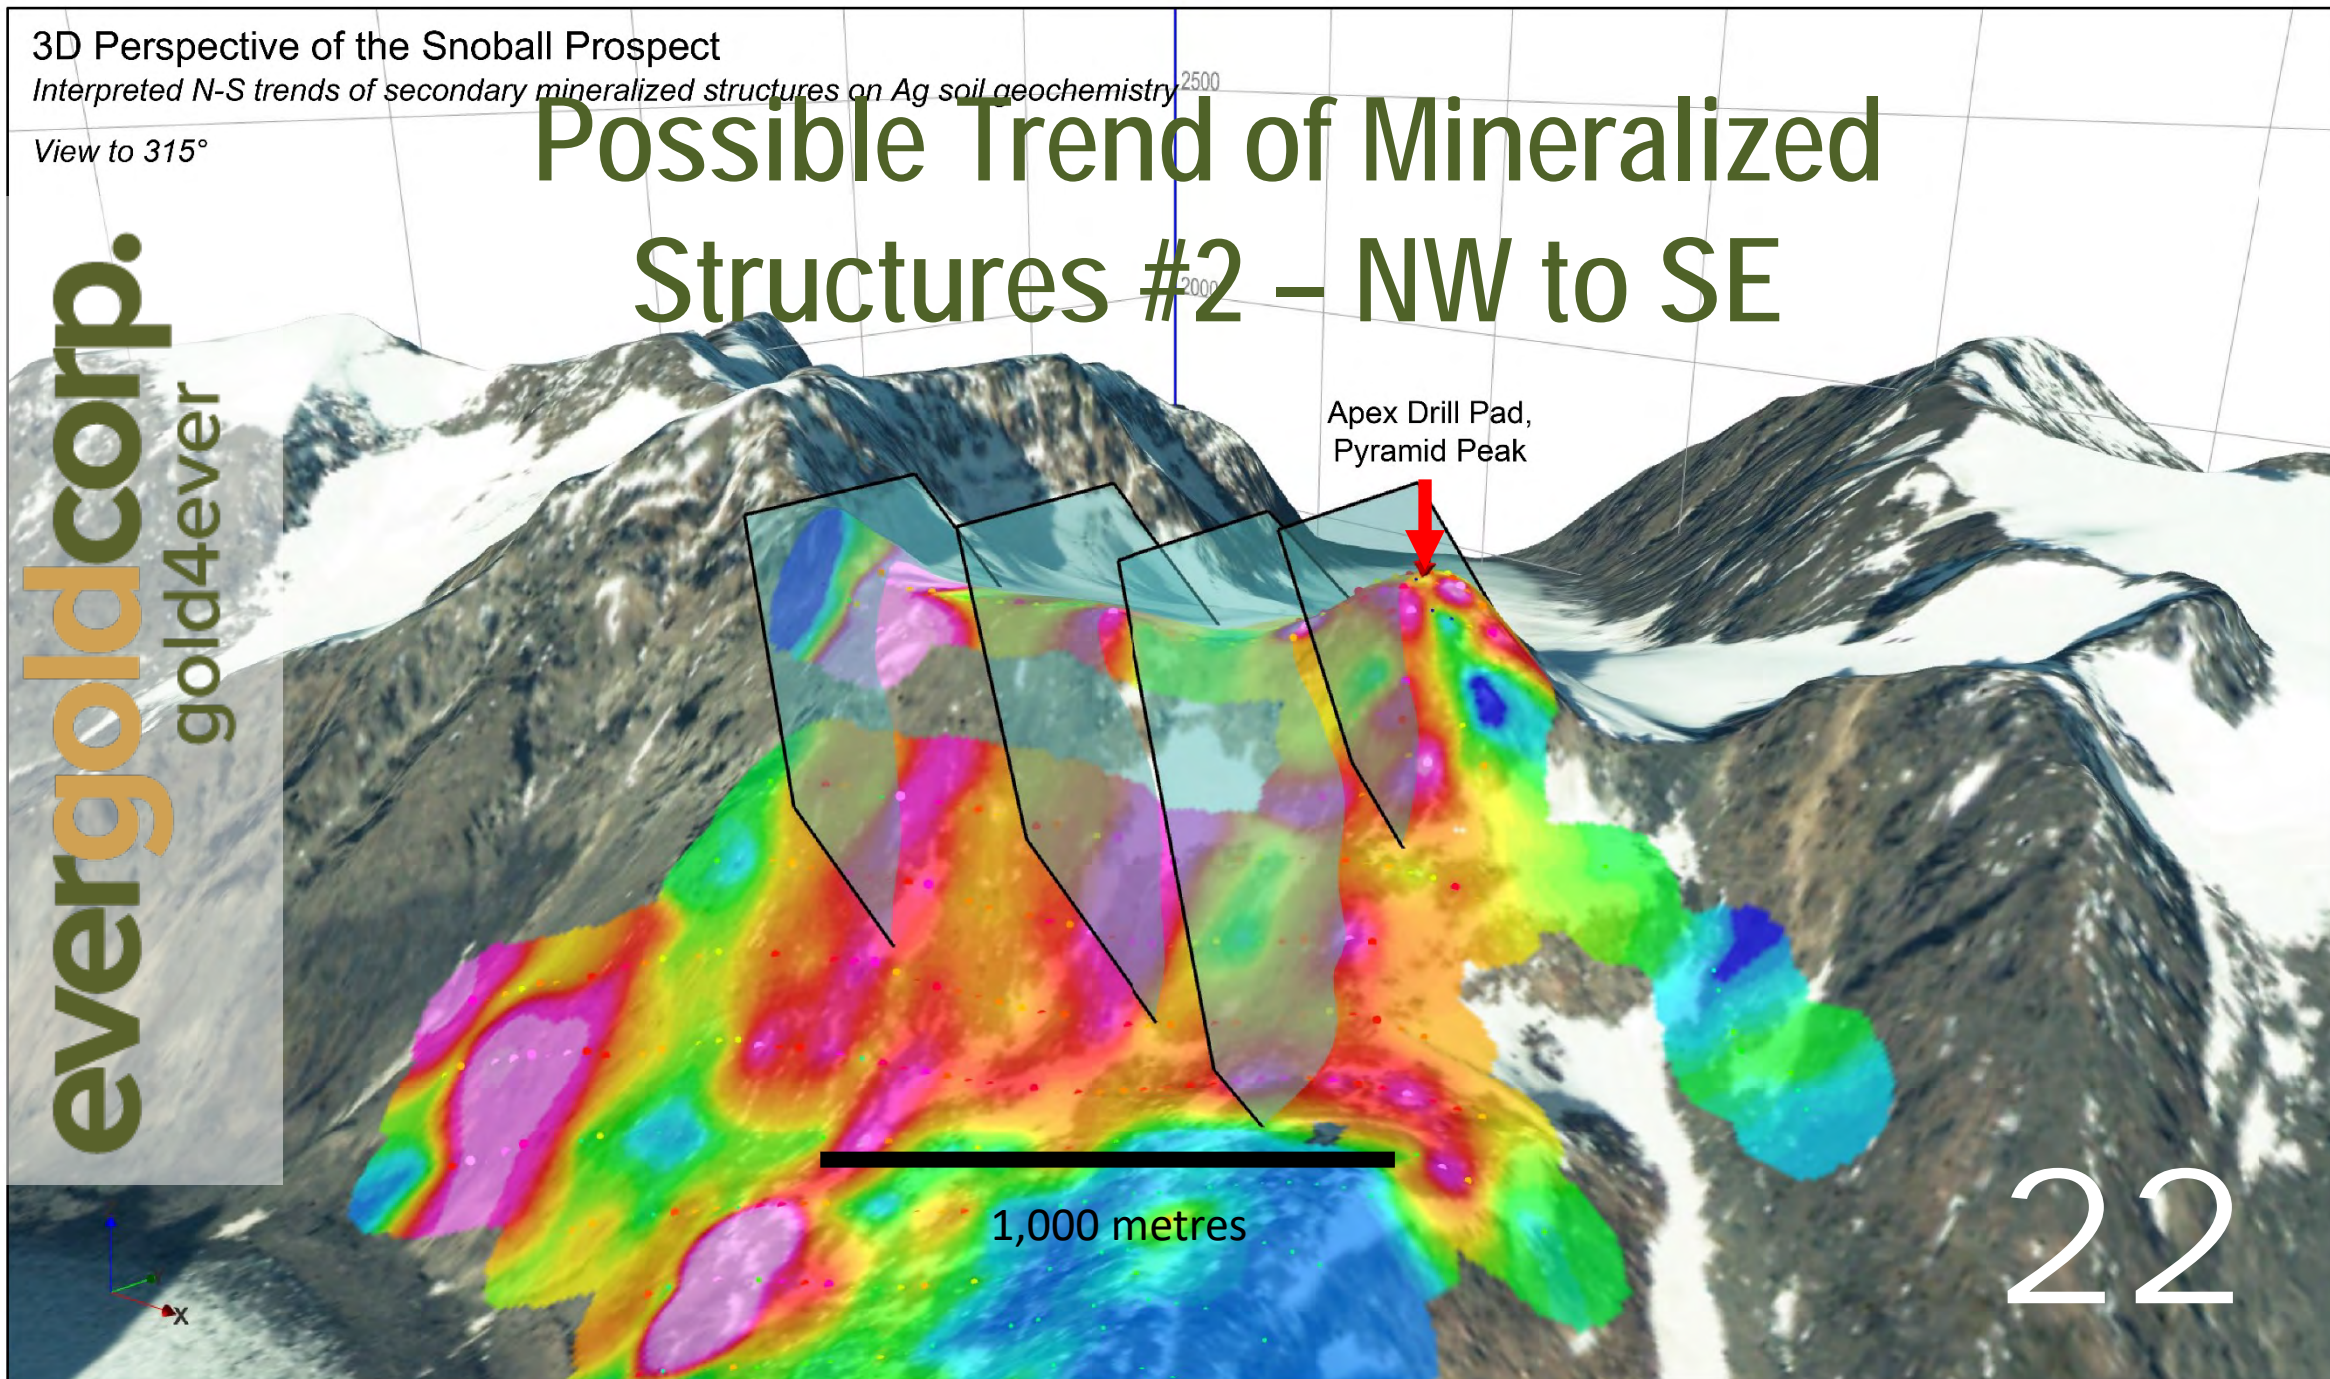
3D Perspective of the Snoball Prospect
Interpreted N-S trends of secondary mineralized structures on Ag soil geochemistry

View to 315°

2500

Possible Trend of Mineralized Structures #2 – NW to SE

2000

evergoldcorp.
gold4ever

Apex Drill Pad, Pyramid Peak

1,000 metres

x

22